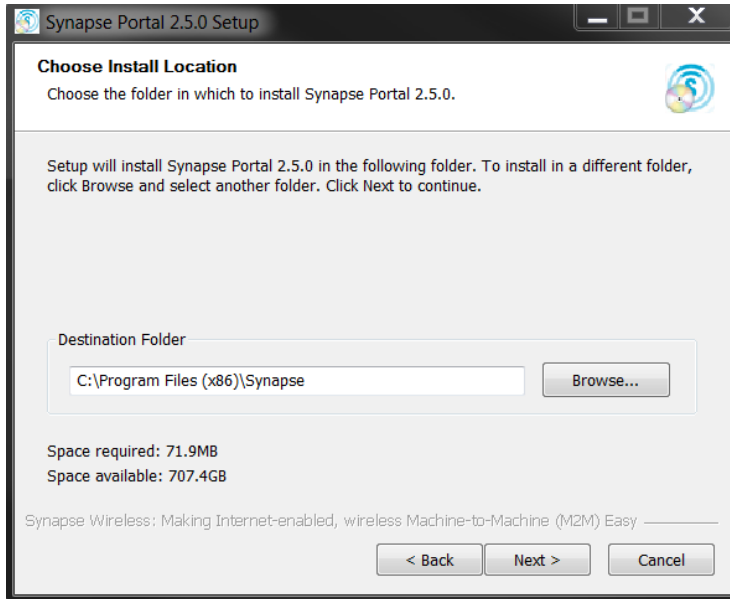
Synapse Portal 2.5.0 Setup

Choose Install Location
Choose the folder in which to install Synapse Portal 2.5.0.

Setup will install Synapse Portal 2.5.0 in the following folder. To install in a different folder, click Browse and select another folder. Click Next to continue.

Destination Folder

C:\Program Files (x86)\Synapse

Browse...

Space required: 71.9MB
Space available: 707.4GB

Synapse Wireless: Making Internet-enabled, wireless Machine-to-Machine (M2M) Easy

< Back
Next >
Cancel